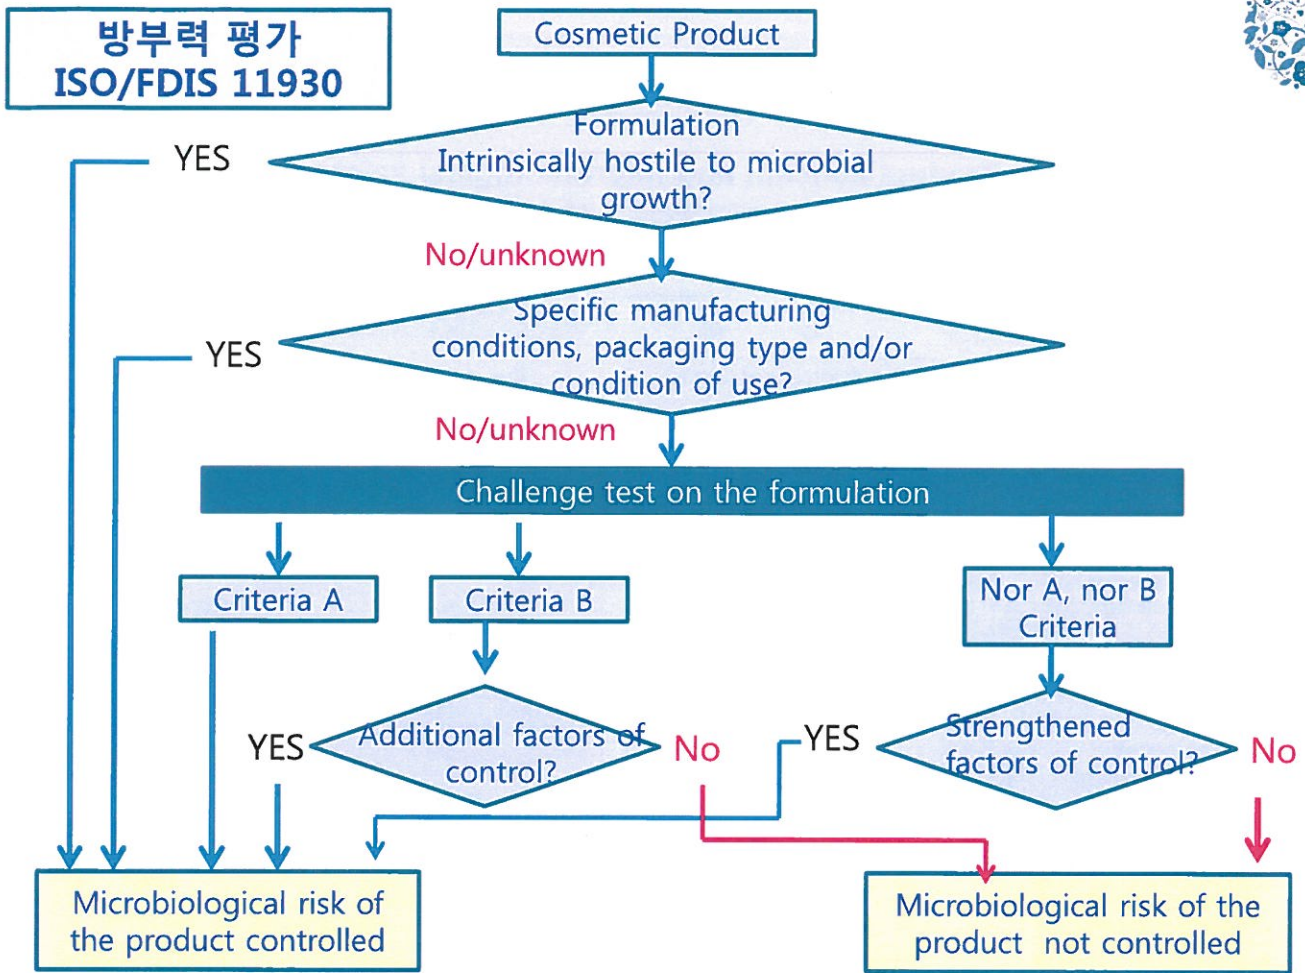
방부력 평가
ISO/FDIS 11930

Cosmetic Product

Formulation
Intrinsically hostile to microbial growth?

YES

No/unknown

Specific manufacturing conditions, packaging type and/or condition of use?

YES

No/unknown

Challenge test on the formulation

Criteria A

Criteria B

Nor A, nor B Criteria

YES

Additional factors of control?

No

YES

Strengthened factors of control?

No

Microbiological risk of the product controlled

Microbiological risk of the product not controlled